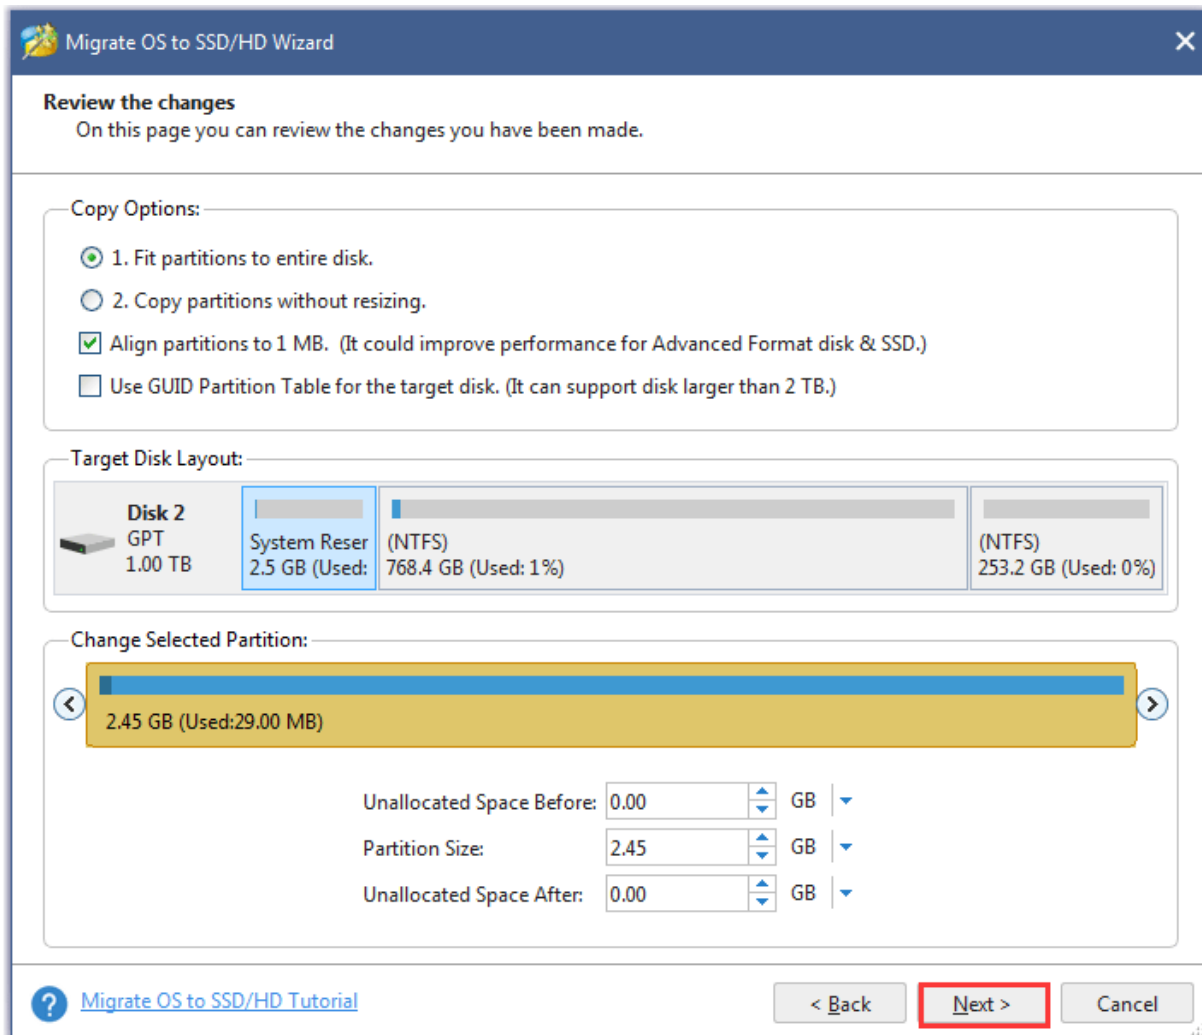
Migrate OS to SSD/HD Wizard

Review the changes
On this page you can review the changes you have been made.

Copy Options:
1. Fit partitions to entire disk.
2. Copy partitions without resizing.
Align partitions to 1 MB. (It could improve performance for Advanced Format disk & SSD.)
Use GUID Partition Table for the target disk. (It can support disk larger than 2 TB.)

Target Disk Layout:
Disk 2
GPT
1.00 TB
System Reser
2.5 GB (Used:
(NTFS)
768.4 GB (Used: 1%)
(NTFS)
253.2 GB (Used: 0%)

Change Selected Partition:
2.45 GB (Used:29.00 MB)

| Unallocated Space Before: | 0.00 | GB |
|---|---|---|
| Partition Size: | 2.45 | GB |
| Unallocated Space After: | 0.00 | GB |

Migrate OS to SSD/HD Tutorial
< Back
Next >
Cancel